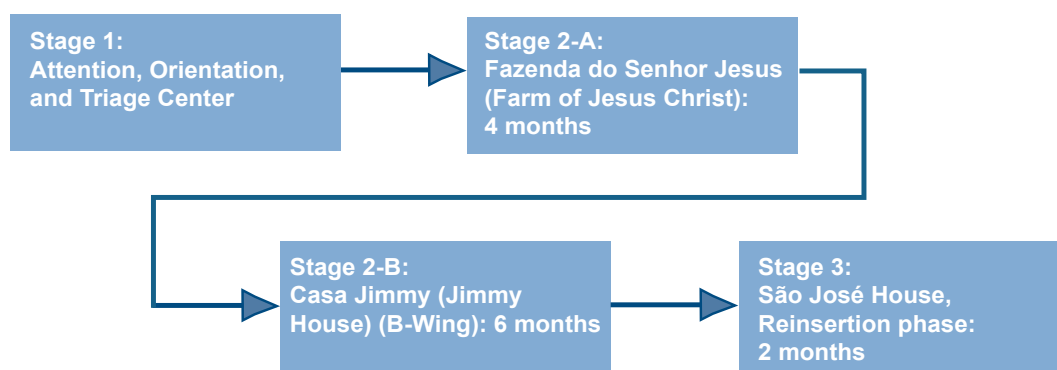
Stage 1:
Attention, Orientation, and Triage Center

Stage 2-A:
Fazenda do Senhor Jesus (Farm of Jesus Christ): 4 months

Stage 2-B:
Casa Jimmy (Jimmy House) (B-Wing): 6 months

Stage 3:
São José House, Reinsertion phase: 2 months